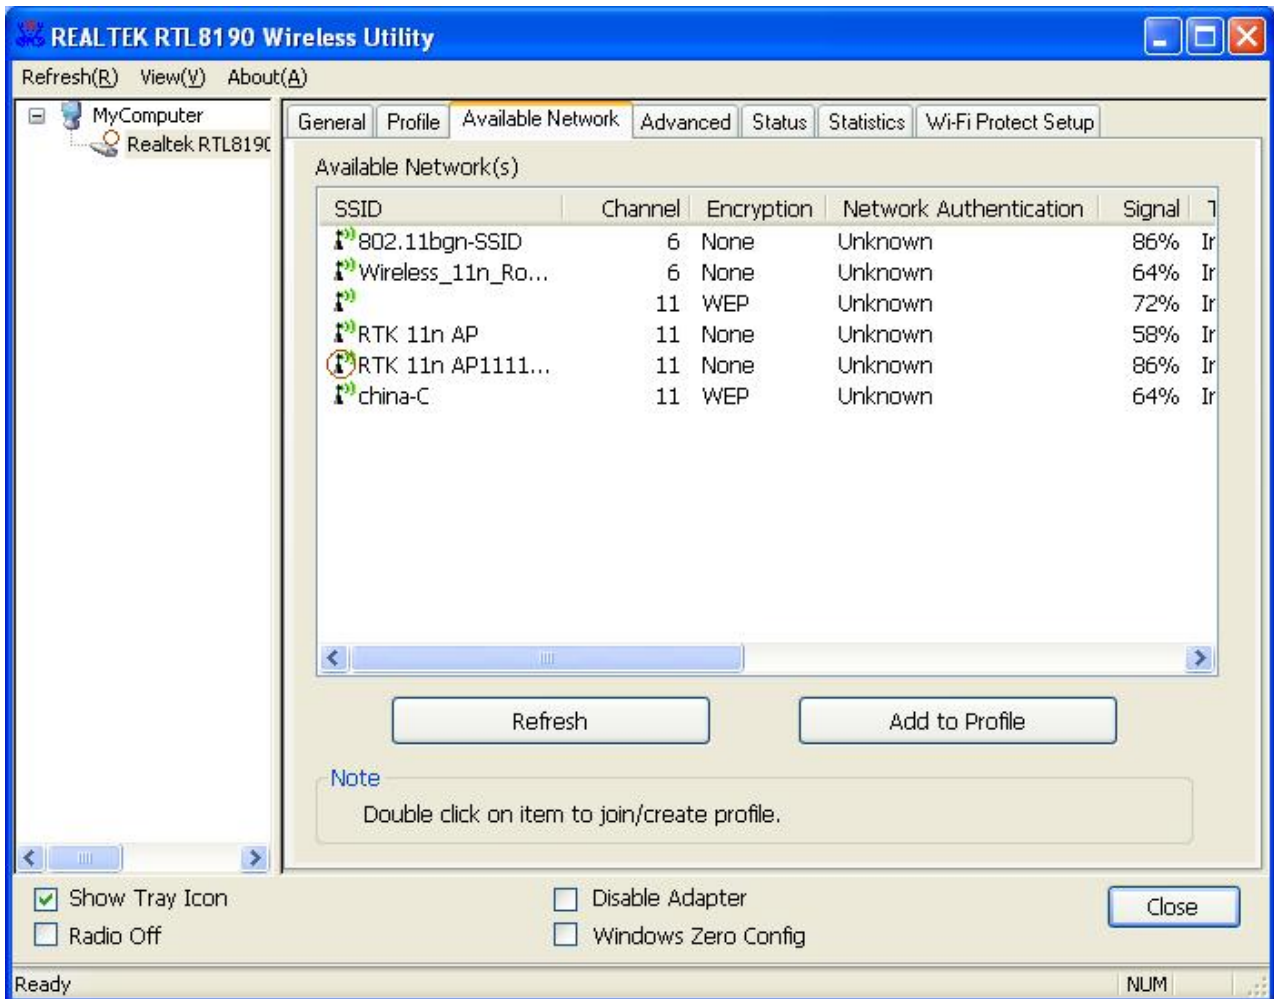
REALTEK RTL8190 Wireless Utility

Refresh(R) View(V) About(A)

MyComputer
Realtek RTL819(

General | Profile | Available Network | Advanced | Status | Statistics | Wi-Fi Protect Setup

Available Network(s)

| SSID | Channel | Encryption | Network Authentication | Signal | T |
|---|---|---|---|---|---|
| 802.11bgn-SSID | 6 | None | Unknown | 86% | Ir |
| Wireless_11n_Ro... | 6 | None | Unknown | 64% | Ir |
| | 11 | WEP | Unknown | 72% | Ir |
| RTK 11n AP | 11 | None | Unknown | 58% | Ir |
| RTK 11n AP1111... | 11 | None | Unknown | 86% | Ir |
| china-C | 11 | WEP | Unknown | 64% | Ir |

Refresh

Add to Profile

Note
Double click on item to join/create profile.

Show Tray Icon
Radio Off
Disable Adapter
Windows Zero Config
Close

Ready
NUM